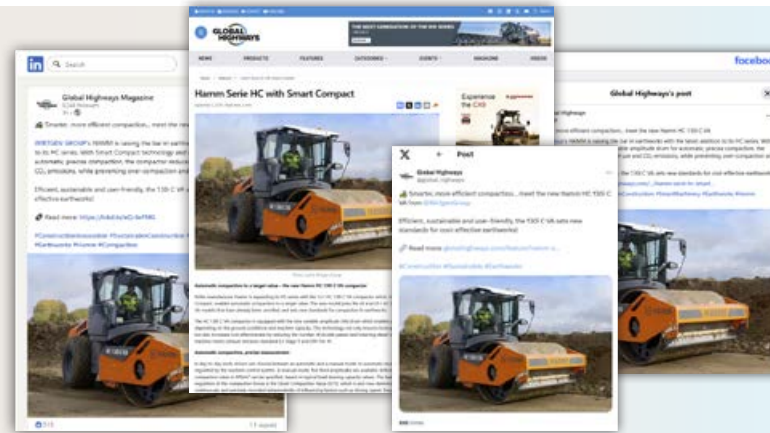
Search

Global Highways Magazine

Smarter, more efficient compaction... meet the new

WIRTGEN GROUP's HAMM is raising the bar in earthworks to its HC series. With Smart Compact technology and automatic, precise compaction, the compactor reduces $CO_2$ emissions, while preventing over-compaction and

Efficient, sustainable and user-friendly, the 130i C VA effective earthworks!

Read more: https://

#ConstructionInnovation #SustainableConstruction #Earthworks #Hamm #Compaction

515

GLOBAL HIGHWAYS

THE NEXT GENERATION OF THE WR SERIES

NEWS PRODUCTS FEATURES CATEGORIES EVENTS MAGAZINE VIDEOS

Hamm Serie HC with Smart Compact

Experience the CX0

Automatic compaction to a target value – the new Hamm HC 130i C VA

Automatic compaction, precise measurement

Post

Global Highways

Smarter, more efficient compaction... meet the new Hamm HC 130i C VA from @WirtgenGroup

Efficient, sustainable and user-friendly, the 130i C VA sets new standards for cost-effective earthworks!

Read more: globalhighways.com/feature/hamm-s...

#ConstructionInnovation #SustainableConstruction #Earthworks

facebook

Global Highways's post

Smarter, more efficient compaction... meet the new Hamm HC 130i C VA

WIRTGEN GROUP's HAMM is raising the bar in earthworks with the latest addition to its HC series. With

Efficient, sustainable and user-friendly, the 130i C VA sets new standards for cost-effective earthworks!

#ConstructionInnovation #SustainableConstruction #Earthworks #Hamm